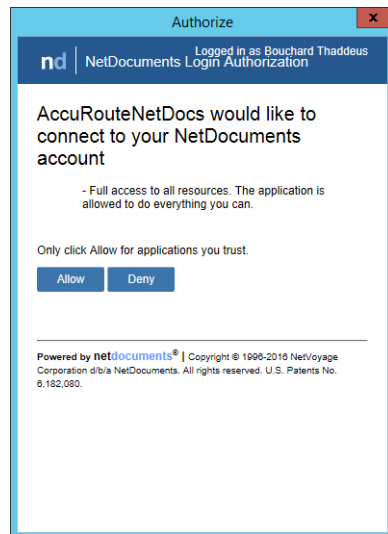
Authorize

x

nd | NetDocuments Login Authorization

Logged in as Bouchard Thaddeus

AccuRouteNetDocs would like to connect to your NetDocuments account

- Full access to all resources. The application is allowed to do everything you can.

Only click Allow for applications you trust.

Allow

Deny

Powered by netdocuments® | Copyright © 1996-2016 NetVoyage Corporation d/b/a NetDocuments. All rights reserved. U.S. Patents No. 6,182,080.